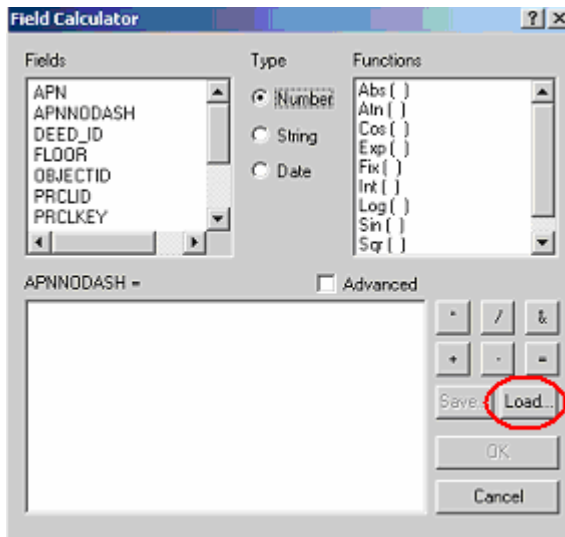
Field Calculator ? X

Fields
APN
APNNODASH
DEED_ID
FLOOR
OBJECTID
PRCLID
PRCLKEY

Type
Number
String
Date

Functions
Abs ( )
Atn ( )
Cos ( )
Exp ( )
Fix ( )
Int ( )
Log ( )
Sin ( )
Sqr ( )

APNNODASH =

Advanced

*
/
&
+
-
=

Save
Load...
OK
Cancel